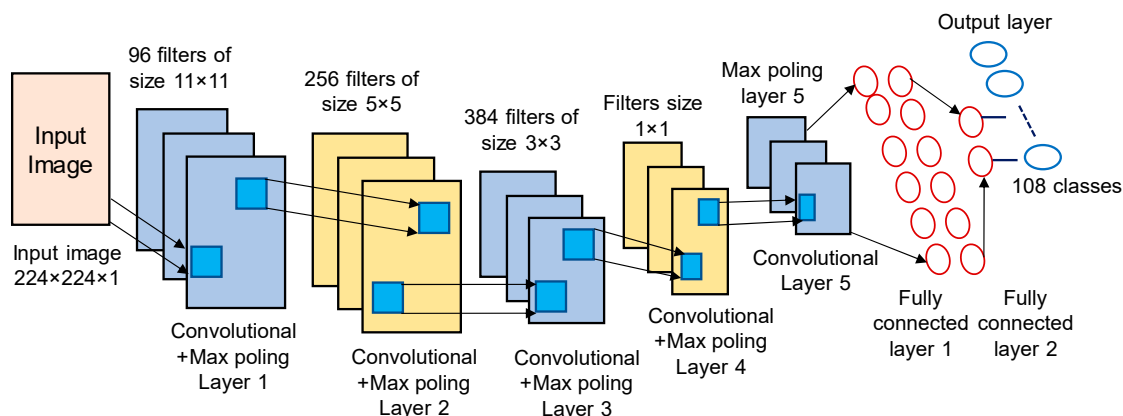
Output layer

96 filters of size 11×11

256 filters of size 5×5

384 filters of size 3×3

Filters size 1×1

Max poling layer 5

Input Image

108 classes

Input image 224×224×1

Convolutional Layer 5

Convolutional +Max poling Layer 1

Convolutional +Max poling Layer 2

Convolutional +Max poling Layer 3

Convolutional +Max poling Layer 4

Fully connected layer 1

Fully connected layer 2